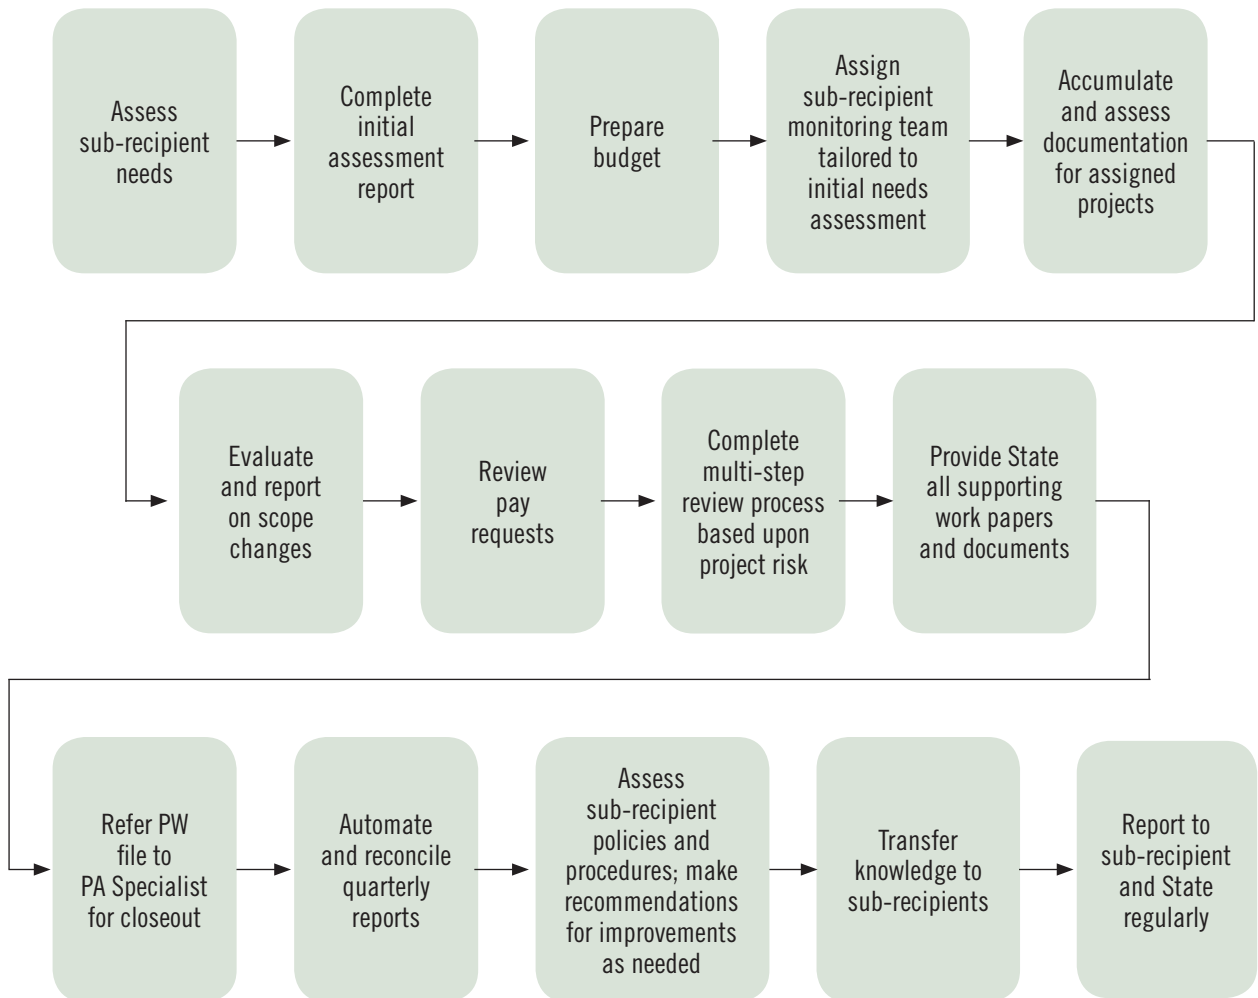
Assess sub-recipient needs

Complete initial assessment report

Prepare budget

Assign sub-recipient monitoring team tailored to initial needs assessment

Accumulate and assess documentation for assigned projects

Evaluate and report on scope changes

Review pay requests

Complete multi-step review process based upon project risk

Provide State all supporting work papers and documents

Refer PW file to PA Specialist for closeout

Automate and reconcile quarterly reports

Assess sub-recipient policies and procedures; make recommendations for improvements as needed

Transfer knowledge to sub-recipients

Report to sub-recipient and State regularly